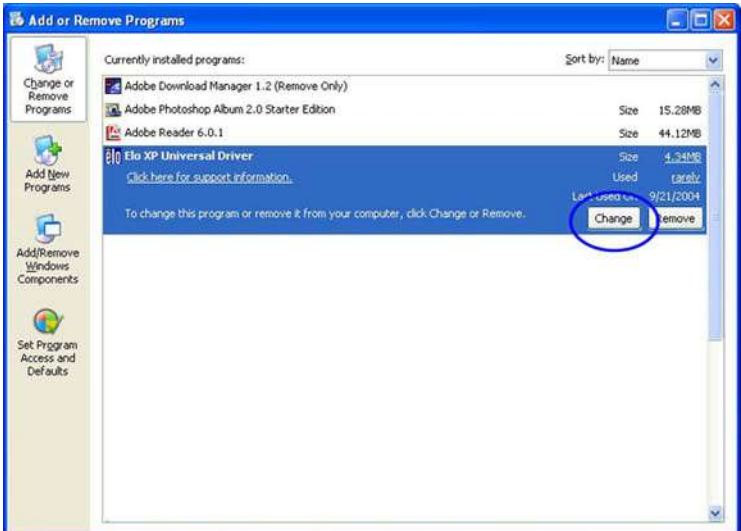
Add or Remove Programs

Change or Remove Programs

Add New Programs

Add/Remove Windows Components

Set Program Access and Defaults

Currently installed programs:

Sort by: Name

Adobe Download Manager 1.2 (Remove Only)

Adobe Photoshop Album 2.0 Starter Edition Size 15.28MB

Adobe Reader 6.0.1 Size 44.12MB

Elo XP Universal Driver Size 4.34MB

Click here for support information. Used rarely

Last Used On 9/21/2004

To change this program or remove it from your computer, click Change or Remove.

Change

Remove